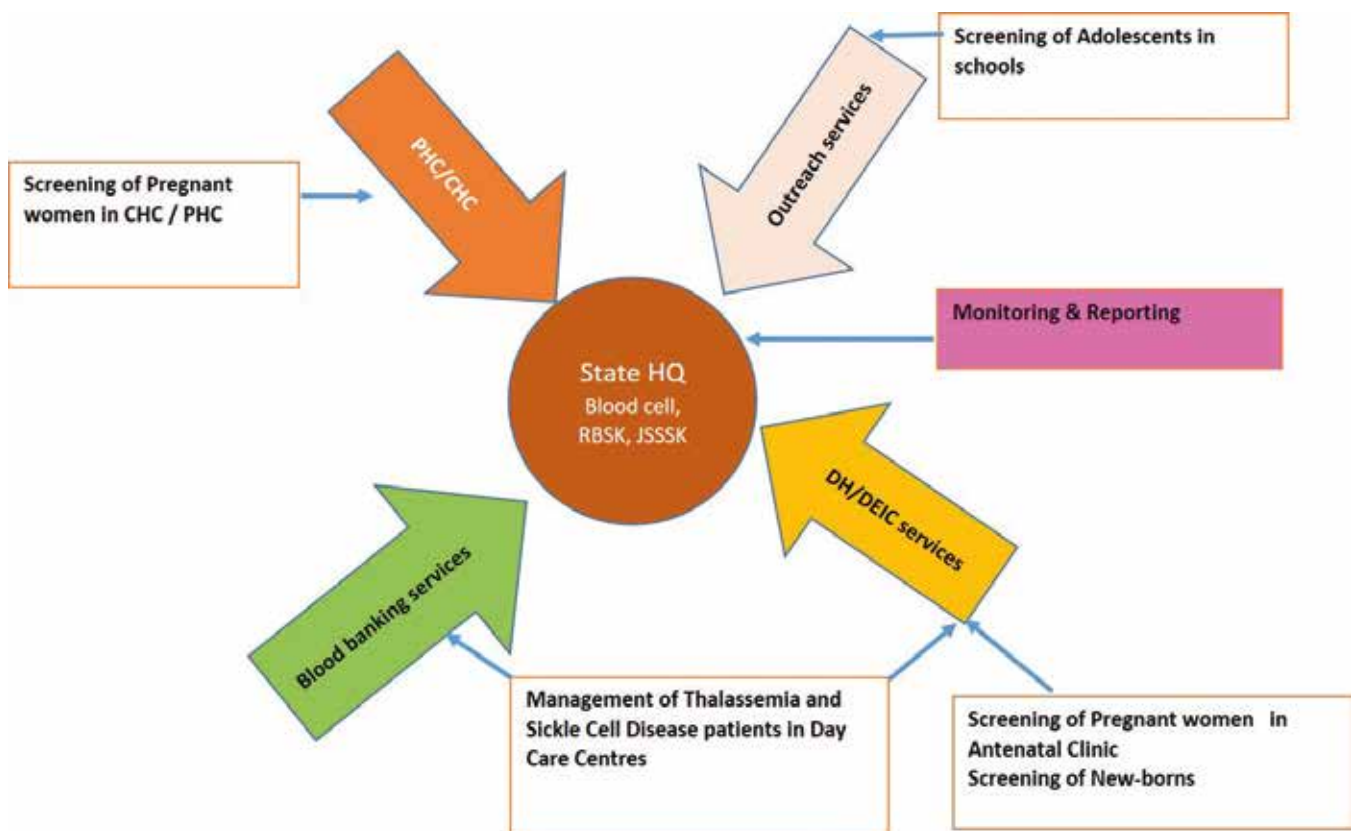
Screening of Adolescents in schools

Outreach services

PHC/CHC

Screening of Pregnant women in CHC / PHC

Monitoring & Reporting

State HQ
Blood cell,
RBSK, JSSSK

DH/DEIC services

Blood banking services

Management of Thalassemia and Sickle Cell Disease patients in Day Care Centres

Screening of Pregnant women in Antenatal Clinic
Screening of New-borns